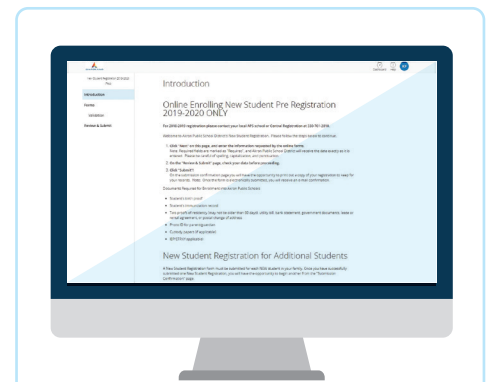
New Student Registration (2019-2020 Play)

Introduction

Forms

Submit & Review

Introduction

Online Enrolling New Student Pre Registration 2019-2020 ONLY

New Student Registration for Additional Students

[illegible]